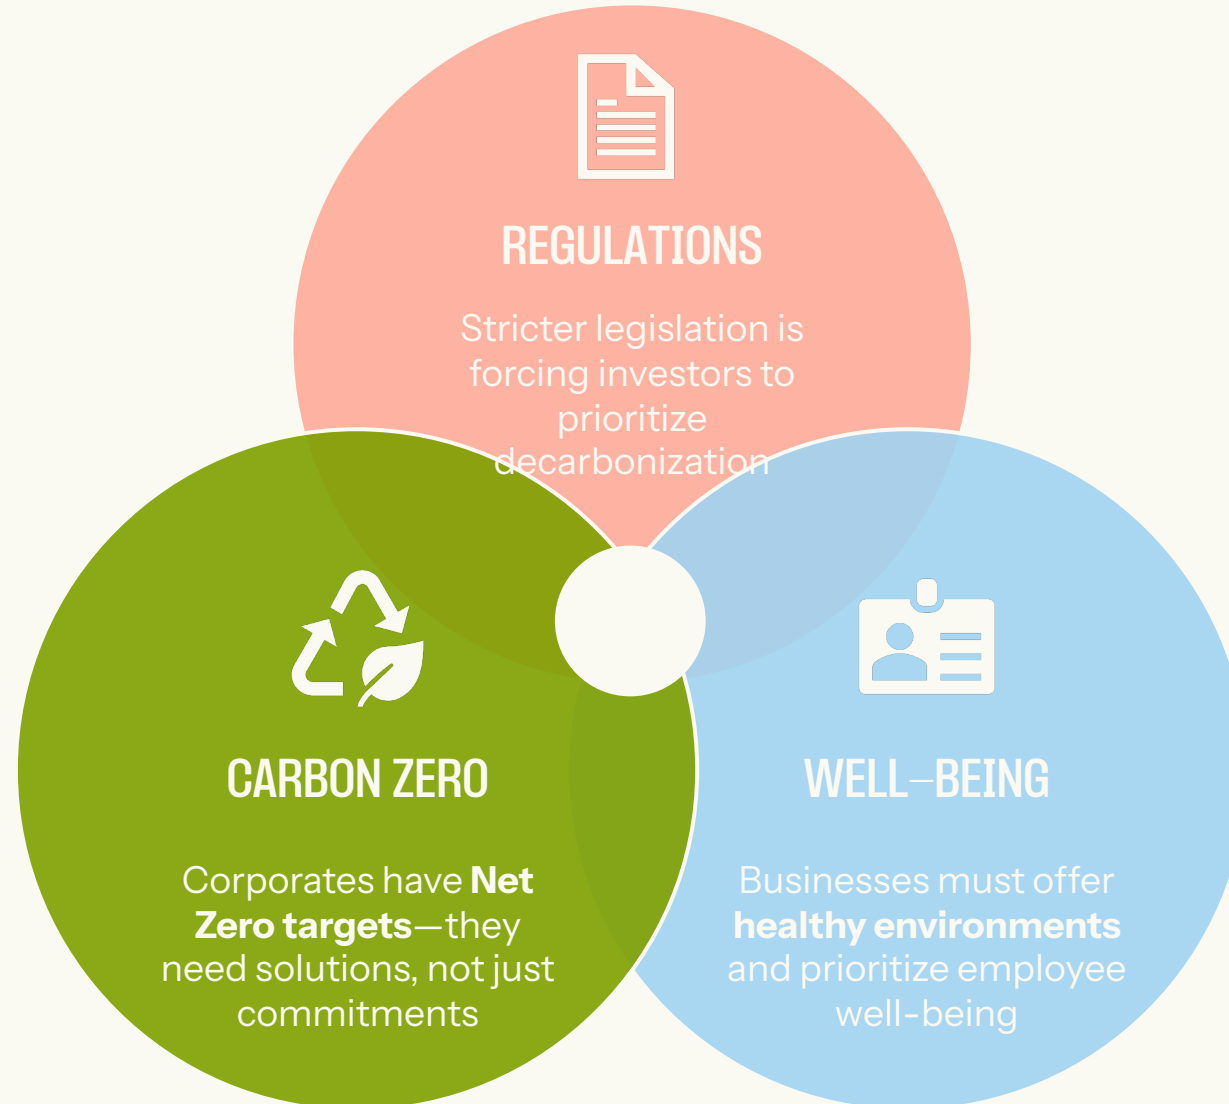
REGULATIONS

Stricter legislation is forcing investors to prioritize decarbonization

CARBON ZERO

Corporates have **Net Zero targets**—they need solutions, not just commitments

WELL-BEING

Businesses must offer **healthy environments** and prioritize employee well-being